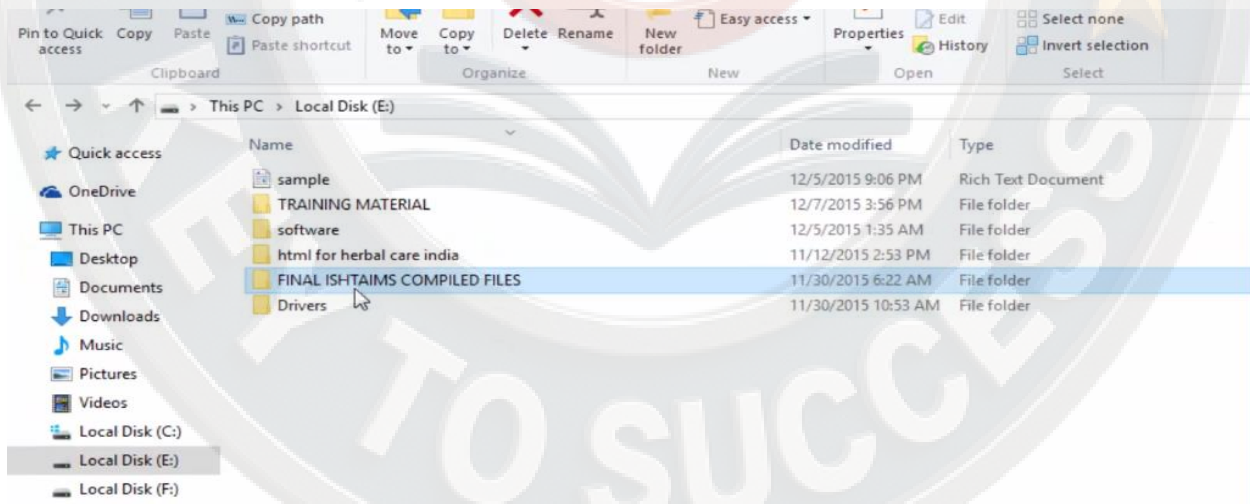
Pin to Quick access
Copy
Paste
Copy path
Paste shortcut
Clipboard
Move to
Copy to
Delete
Rename
Organize
New folder
Easy access
New
Properties
Edit
History
Open
Select none
Invert selection
Select

This PC > Local Disk (E:)

Quick access
OneDrive
This PC
Desktop
Documents
Downloads
Music
Pictures
Videos
Local Disk (C:)
Local Disk (E:)
Local Disk (F:)

| Name | Date modified | Type |
|---|---|---|
| sample | 12/5/2015 9:06 PM | Rich Text Document |
| TRAINING MATERIAL | 12/7/2015 3:56 PM | File folder |
| software | 12/5/2015 1:35 AM | File folder |
| html for herbal care india | 11/12/2015 2:53 PM | File folder |
| FINAL ISHTAIMS COMPILED FILES | 11/30/2015 6:22 AM | File folder |
| Drivers | 11/30/2015 10:53 AM | File folder |

TO SUCCESS